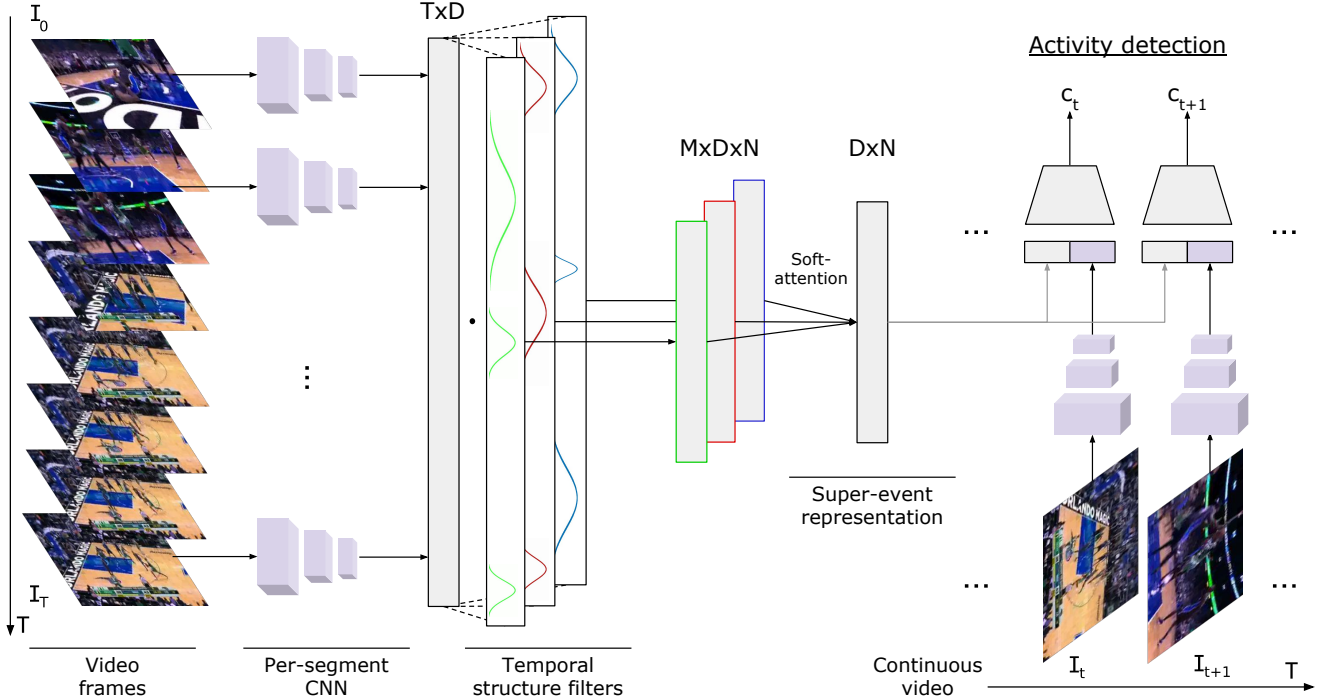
$I_0$

TxD

Activity detection

$c_t$

$c_{t+1}$

MxDxN

DxN

Soft-attention

...

...

...

...

$I_T$

T

Video frames

Per-segment CNN

Temporal structure filters

Super-event representation

Continuous video

$I_t$

$I_{t+1}$

T